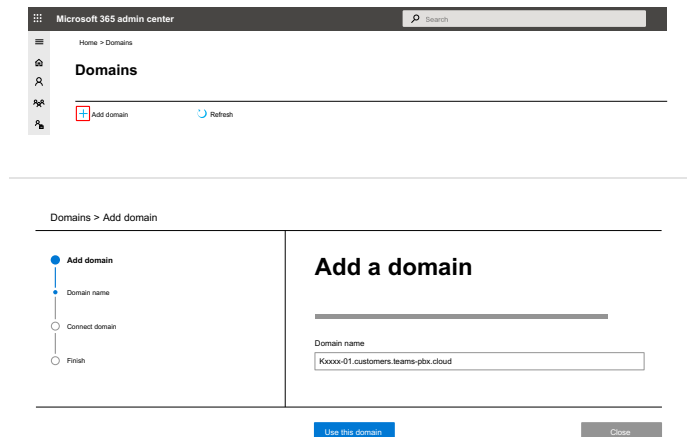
Microsoft 365 admin center

Search

Home > Domains

Domains

Add domain

Refresh

Domains > Add domain

Add domain

Domain name

Connect domain

Finish

Add a domain

Domain name

Kxxxx-01.customers.teams-pbx.cloud

Use this domain

Close